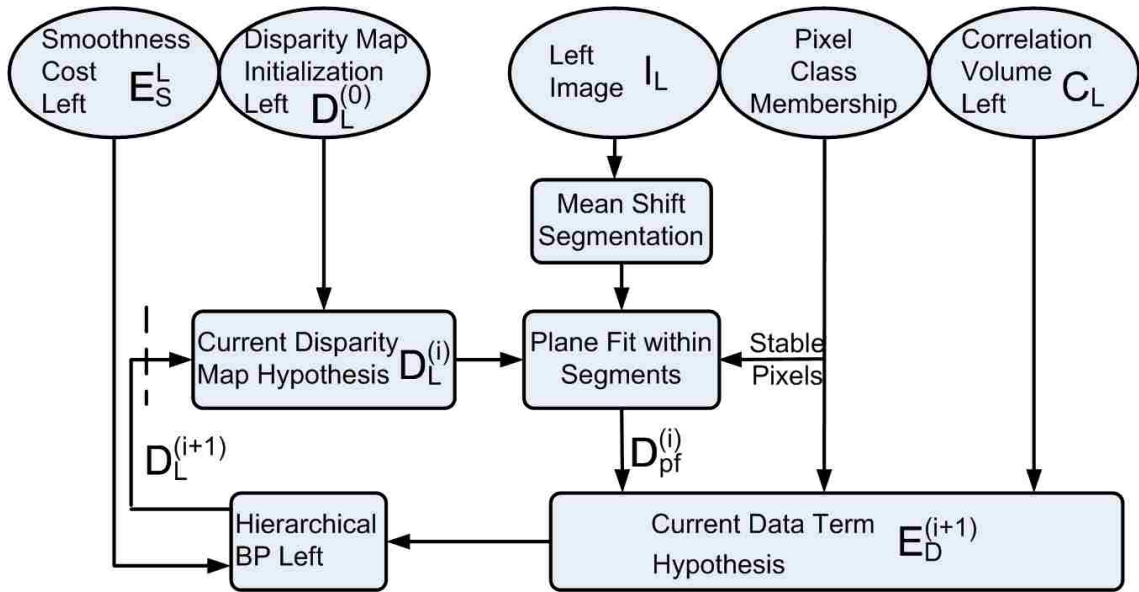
Smoothness Cost Left $E_S^L$

Disparity Map Initialization Left $D_L^{(0)}$

Left Image $I_L$

Pixel Class Membership

Correlation Volume Left $C_L$

Mean Shift Segmentation

Current Disparity Map Hypothesis $D_L^{(i)}$

Plane Fit within Segments

Stable Pixels

$D_L^{(i+1)}$

$D_{pf}^{(i)}$

Hierarchical BP Left

Current Data Term Hypothesis $E_D^{(i+1)}$